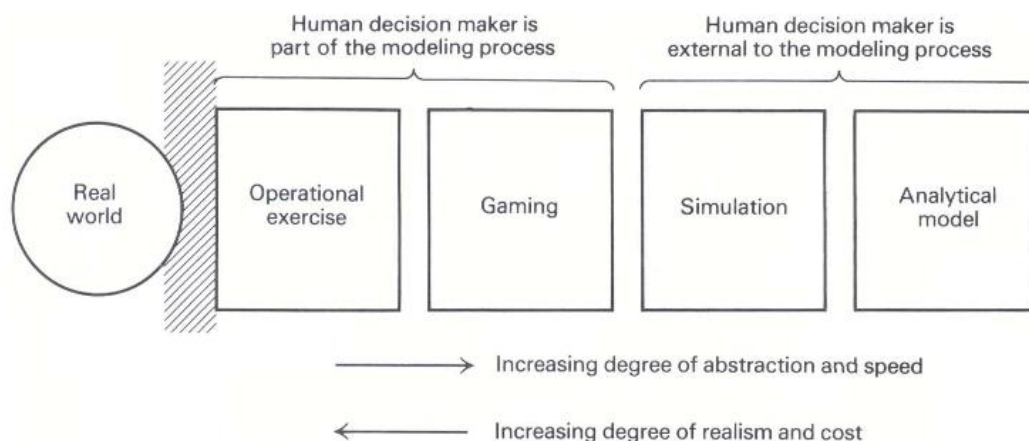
Human decision maker is part of the modeling process

Human decision maker is external to the modeling process

Real world

Operational exercise

Gaming

Simulation

Analytical model

Increasing degree of abstraction and speed

Increasing degree of realism and cost